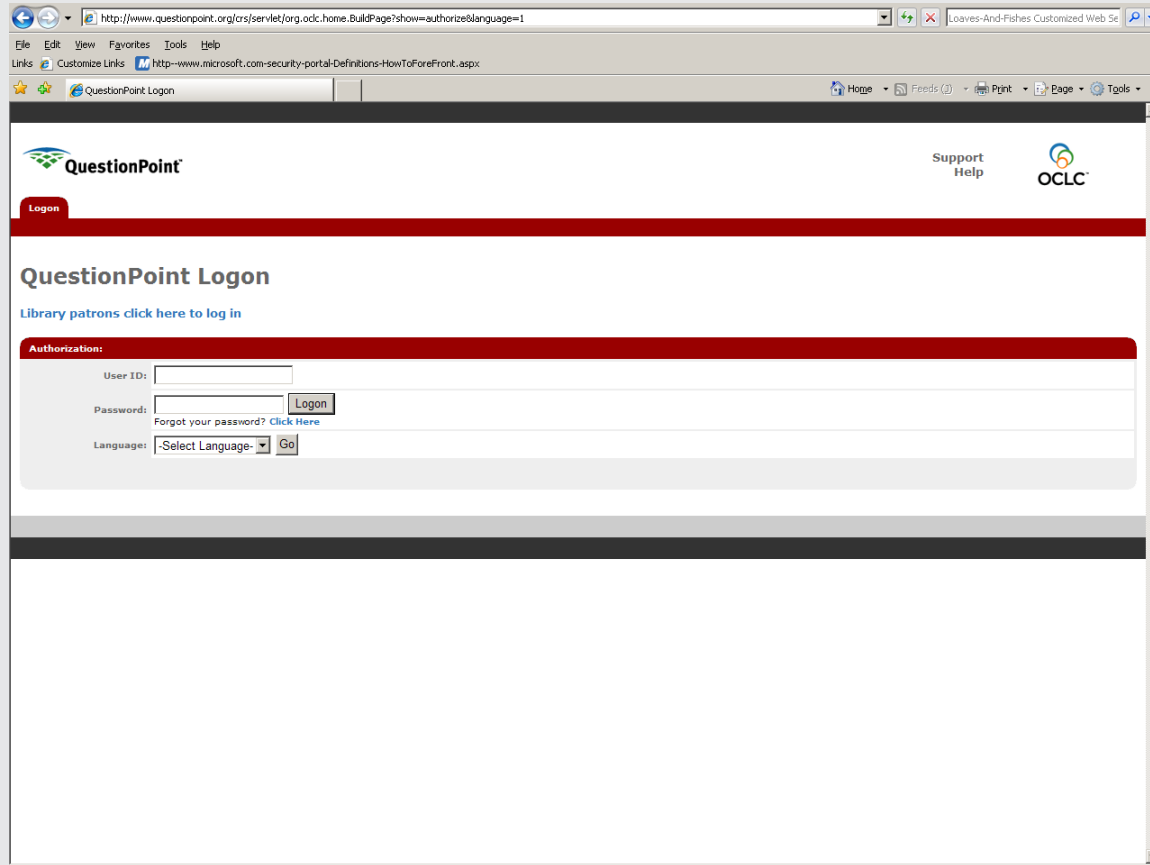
http://www.questionpoint.org/crs/servlet/org.oclc.home.BuildPage?show=authorize&language=1

Loaves-And-Fishes Customized Web Se

File Edit View Favorites Tools Help

Links Customize Links http--www.microsoft.com-security-portal-Definitions-HowToForeFront.aspx

QuestionPoint Logon

Home Feeds (J) Print Page Tools

QuestionPoint

Support
Help

OCLC

Logon

QuestionPoint Logon

Library patrons click here to log in

Authorization:

User ID:

Password: Logon

Forgot your password? Click Here

Language: -Select Language- Go